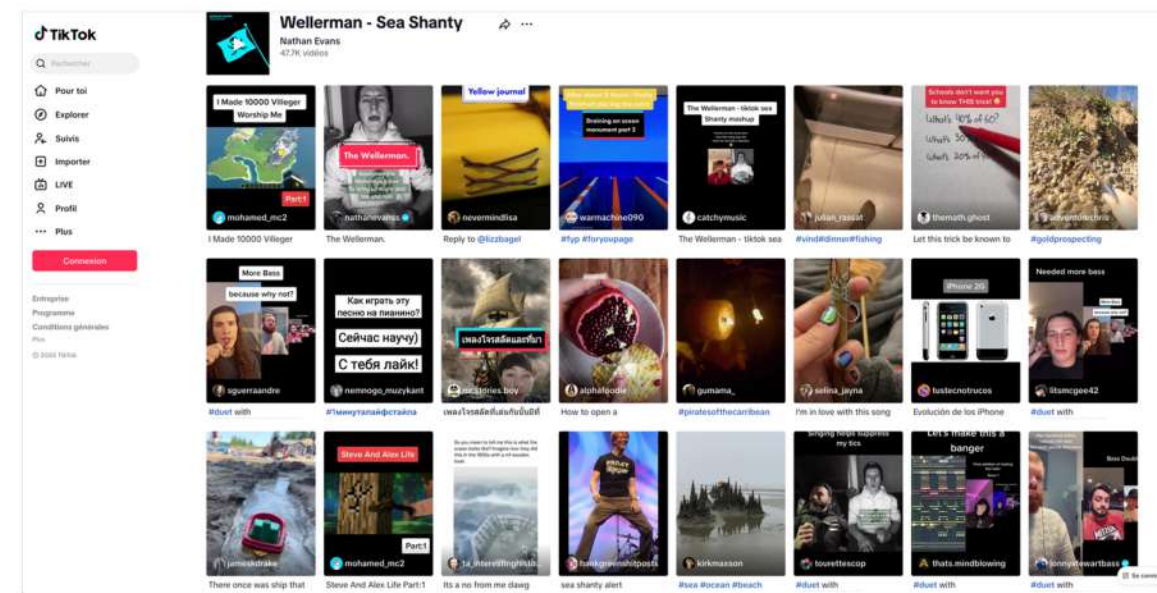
TikTok

Rechercher

Pour toi
Explorer
Suivis
Importer
LIVE
Profil
Plus

Connexion

Entreprise
Programme
Conditions générales
Plus
© 2022 TikTok

Wellerman - Sea Shanty
Nathan Evans
47.7K vidéos

I Made 10000 Villager Worship Me
Part:1
mohamed_mc2
I Made 10000 Villager

The Wellerman.
nathanevanss
The Wellerman.

Yellow journal
nevermindlisa
Reply to @lizzbagel

Draining an ocean monument part 2
warmachine090
#fyp #foryoupage

The Wellerman - tiktok sea Shanty mashup
catchymusic
The Wellerman - tiktok sea

julian_rassat
#vind#dinner#fishing

Schools don't want you to know THIS trick!
What's 40% of 60?
What's 30%
What's 20% of
themath.ghost
Let this trick be known to

adventurechris
#goldprospecting

More Bass
because why not?
sguerraandre
#duet with

Как играть эту песню на пианино?
Сейчас научу)
С тебя лайк!
nemnogo_muzykant
#1минутапайфстайла

เพลงโจรสลัด
mr.stories.boy
เพลงโจรสลัดที่เล่นกันมั่นมีที

alphafoodie
How to open a

gumama_
#piratesofthecarribean

selina_jayna
I'm in love with this song

iPhone 2G
tustecnotrucos
Evolución de los iPhone

Needed more bass
litsmcgee42
#duet with

jamesdrake
There once was ship that

Steve And Alex Life
Part:1
mohamed_mc2
Steve And Alex Life Part:1

1a_interestingthings
Its a no from me dawg

funkgreenshitposts
sea shanty alert

kirkmaxson
#sea #ocean #beach

Singing helps suppress my tics
tourettescop
#duet with

Let's make this a banger
thats.mindblowing
#duet with

lonnystewartbass
#duet with